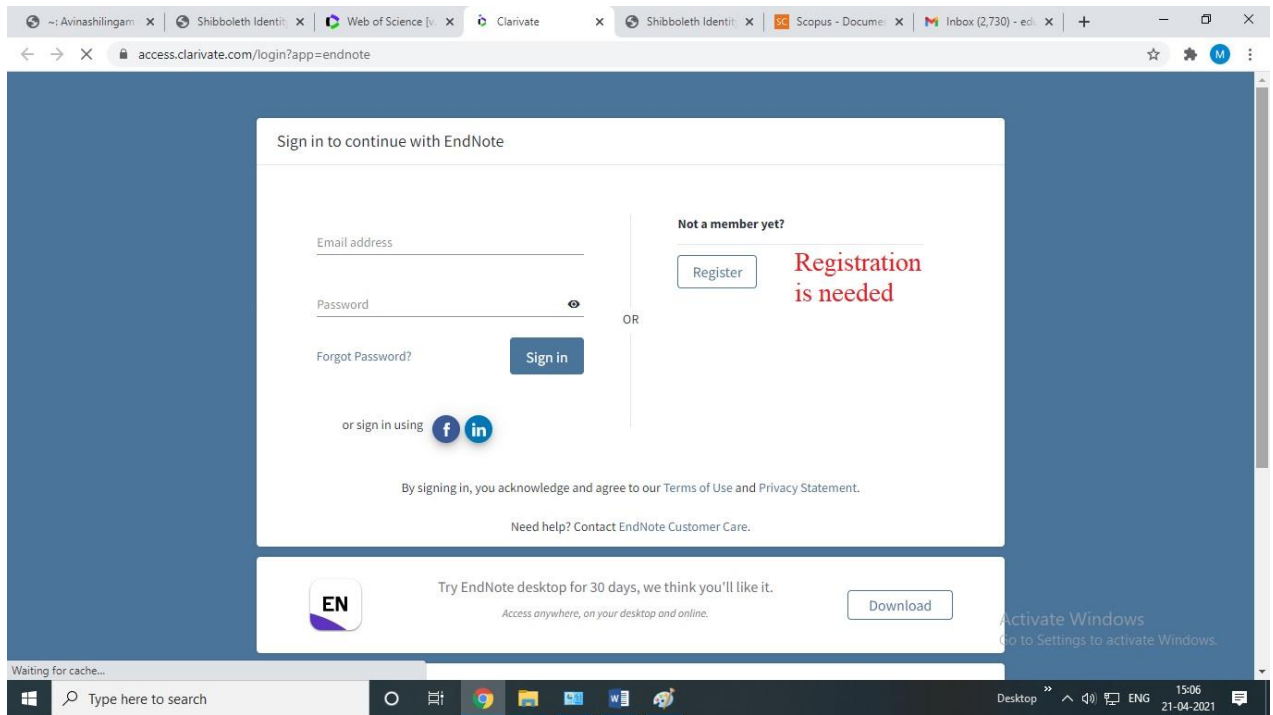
~: Avinashilingam ×
Shibboleth Identit ×
Web of Science [v ×
Clarivate ×
Shibboleth Identit ×
SC Scopus - Docume ×
M Inbox (2,730) - ed ×
+

access.clarivate.com/login?app=endnote

M

Sign in to continue with EndNote

Email address

Password

Forgot Password?

Sign in

or sign in using f in

OR

Not a member yet?

Register

Registration is needed

By signing in, you acknowledge and agree to our Terms of Use and Privacy Statement.

Need help? Contact EndNote Customer Care.

EN

Try EndNote desktop for 30 days, we think you'll like it.

Access anywhere, on your desktop and online.

Download

Activate Windows
Go to Settings to activate Windows.

Waiting for cache...

Type here to search

Desktop ENG 15:06 21-04-2021